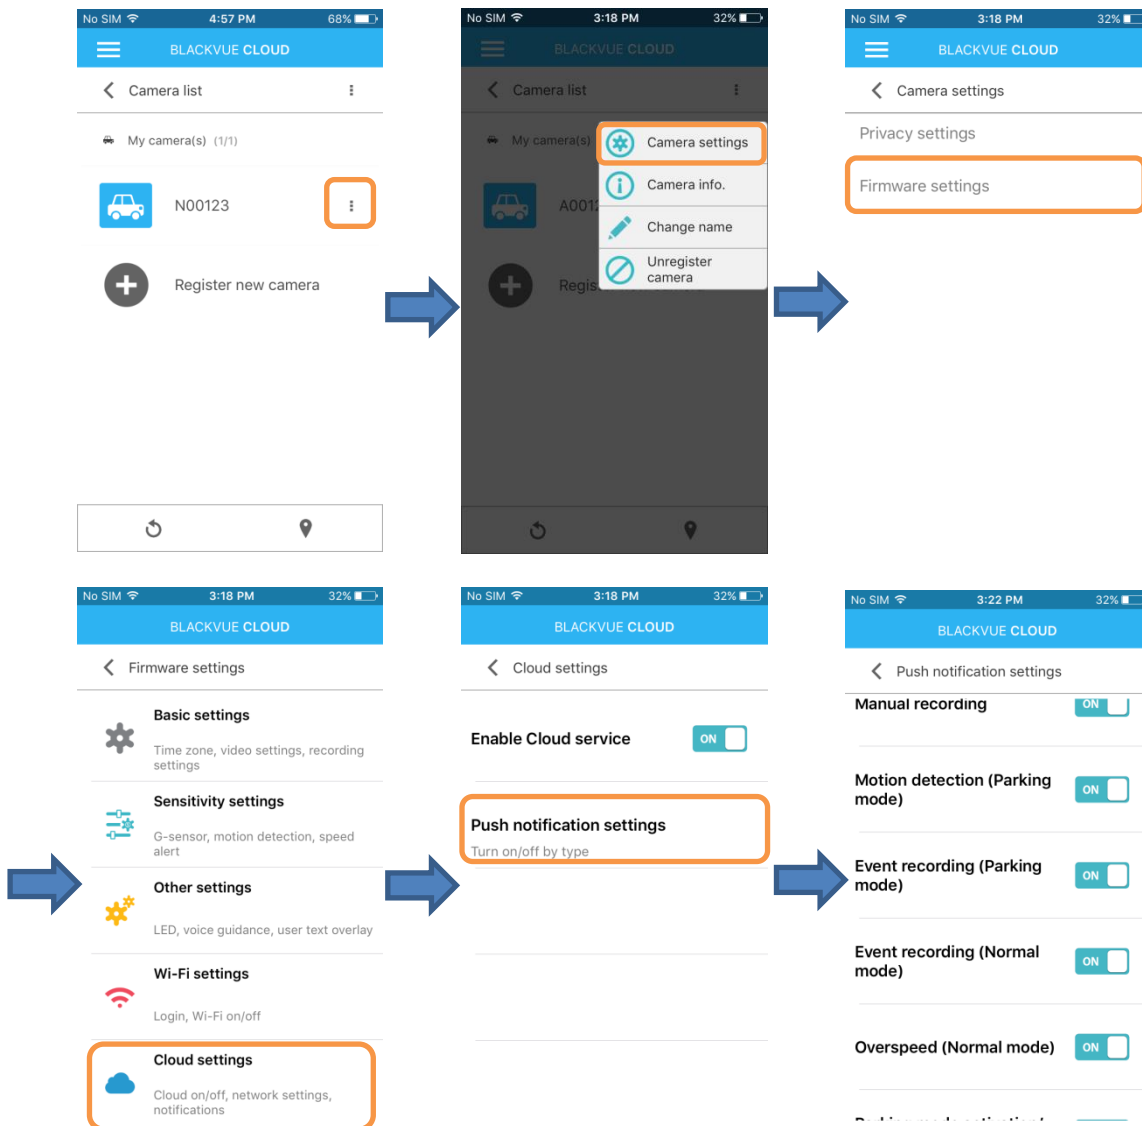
No SIM 4:57 PM 68%
BLACKVUE CLOUD
Camera list
My camera(s) (1/1)
N00123
Register new camera

No SIM 3:18 PM 32%
BLACKVUE CLOUD
Camera list
My camera(s)
A001
Regis
Camera settings
Camera info.
Change name
Unregister camera

No SIM 3:18 PM 32%
BLACKVUE CLOUD
Camera settings
Privacy settings
Firmware settings

No SIM 3:18 PM 32%
BLACKVUE CLOUD
Firmware settings
Basic settings
Time zone, video settings, recording settings
Sensitivity settings
G-sensor, motion detection, speed alert
Other settings
LED, voice guidance, user text overlay
Wi-Fi settings
Login, Wi-Fi on/off
Cloud settings
Cloud on/off, network settings, notifications

No SIM 3:18 PM 32%
BLACKVUE CLOUD
Cloud settings
Enable Cloud service ON
Push notification settings
Turn on/off by type

No SIM 3:22 PM 32%
BLACKVUE CLOUD
Push notification settings
Manual recording ON
Motion detection (Parking mode) ON
Event recording (Parking mode) ON
Event recording (Normal mode) ON
Overspeed (Normal mode) ON
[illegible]